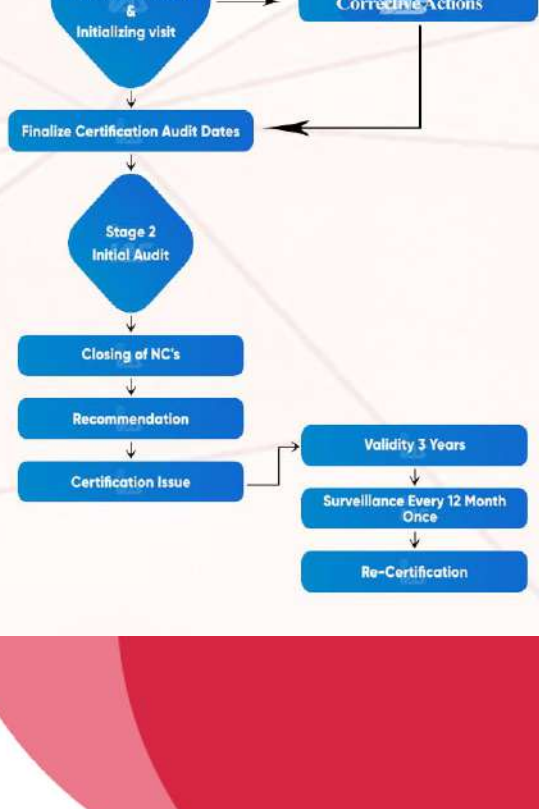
&
Initializing visit

Corrective Actions

Finalize Certification Audit Dates

Stage 2
Initial Audit

Closing of NC's

Recommendation

Certification Issue

Validity 3 Years

Surveillance Every 12 Month Once

Re-Certification